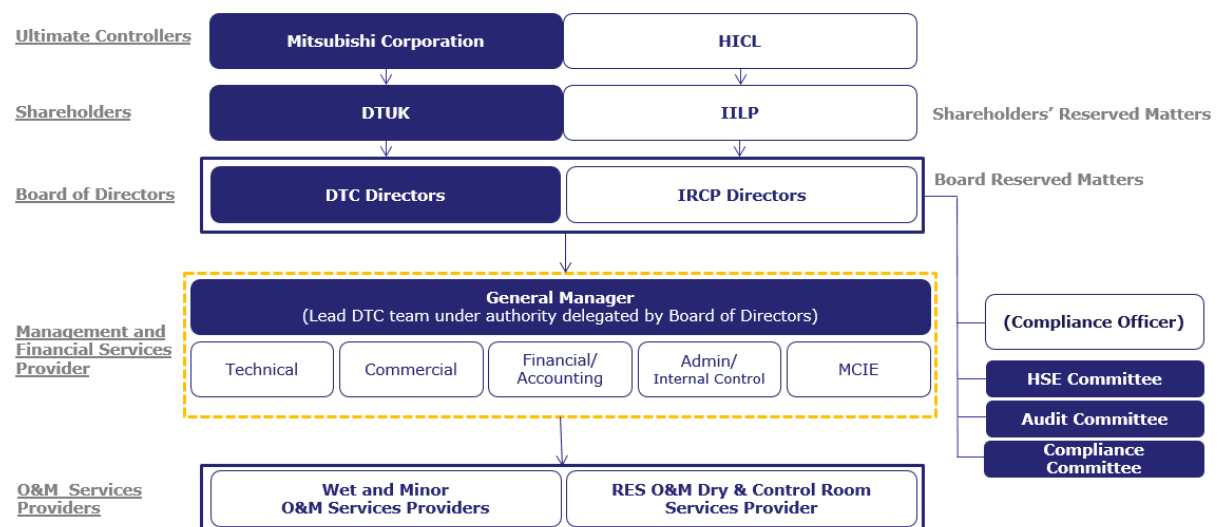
Ultimate Controllers

Mitsubishi Corporation

HICL

Shareholders

DTUK

IILP

Shareholders' Reserved Matters

Board of Directors

DTC Directors

IRCP Directors

Board Reserved Matters

Management and Financial Services Provider

General Manager
(Lead DTC team under authority delegated by Board of Directors)

Technical

Commercial

Financial/ Accounting

Admin/ Internal Control

MCIE

(Compliance Officer)

HSE Committee

Audit Committee

Compliance Committee

O&M Services Providers

Wet and Minor O&M Services Providers

RES O&M Dry & Control Room Services Provider